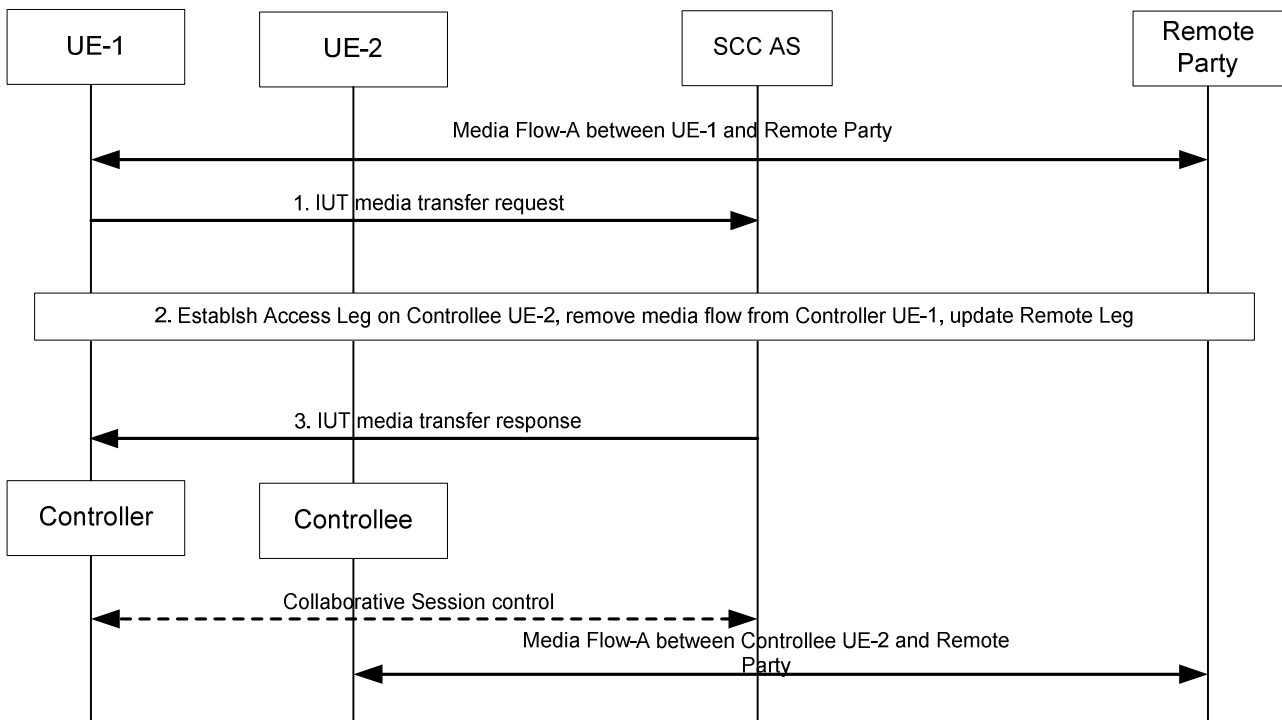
UE-1

UE-2

SCC AS

Remote Party

Media Flow-A between UE-1 and Remote Party

1. IUT media transfer request

2. Establsh Access Leg on Controllee UE-2, remove media flow from Controller UE-1, update Remote Leg

3. IUT media transfer response

Controller

Controllee

Collaborative Session control

Media Flow-A between Controllee UE-2 and Remote Party